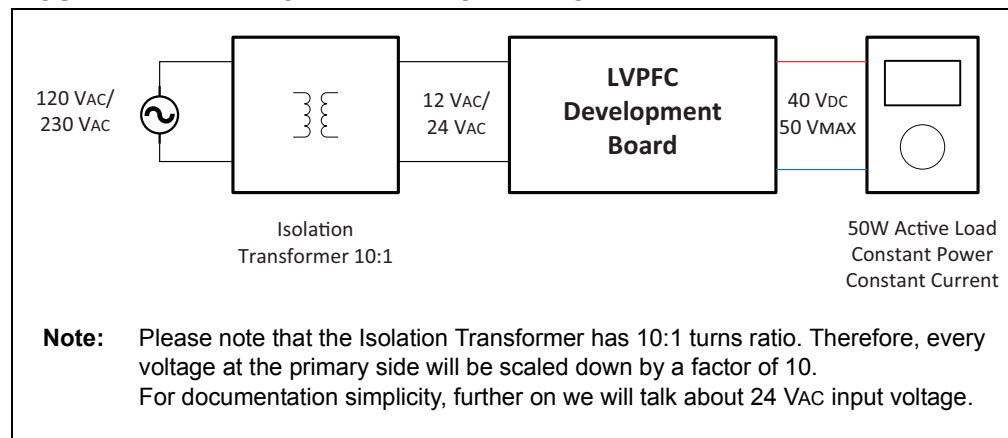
120 VAC/
230 VAC

12 VAC/
24 VAC

LVPFC
Development
Board

40 VDC
50 VMAX

Isolation
Transformer 10:1

50W Active Load
Constant Power
Constant Current

**Note:** Please note that the Isolation Transformer has 10:1 turns ratio. Therefore, every voltage at the primary side will be scaled down by a factor of 10.
For documentation simplicity, further on we will talk about 24 VAC input voltage.